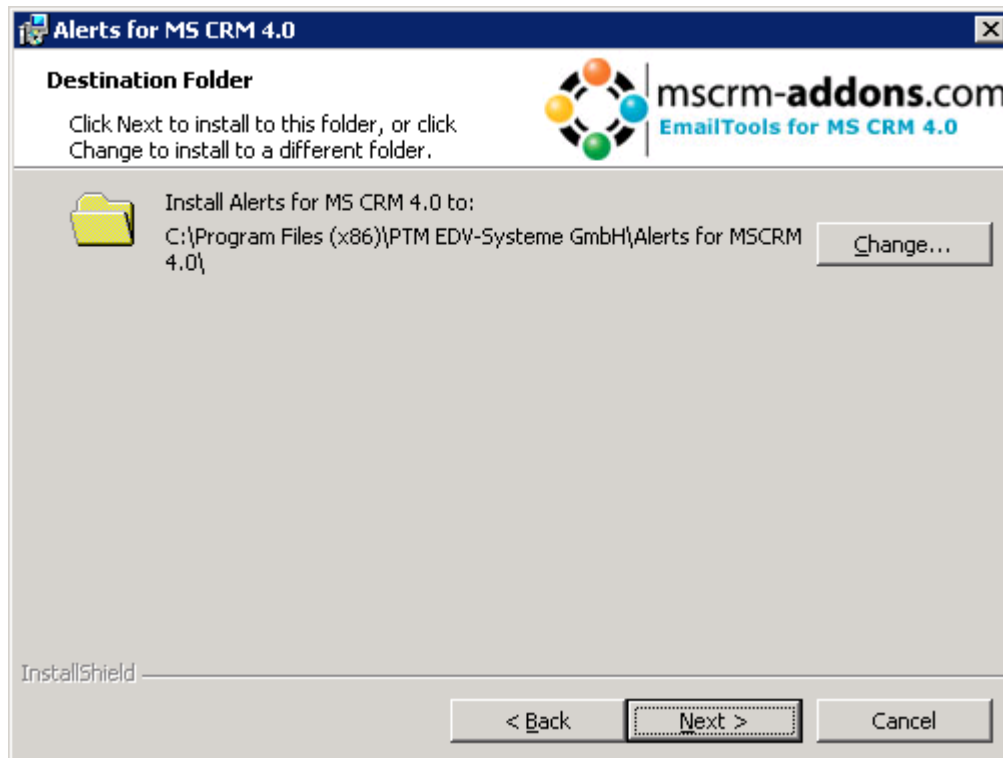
Alerts for MS CRM 4.0

Destination Folder

Click Next to install to this folder, or click Change to install to a different folder.

mscrm-addons.com
EmailTools for MS CRM 4.0

Install Alerts for MS CRM 4.0 to:
C:\Program Files (x86)\PTM EDV-Systeme GmbH\Alerts for MSCRM 4.0\

Change...

InstallShield

< Back

Next >

Cancel